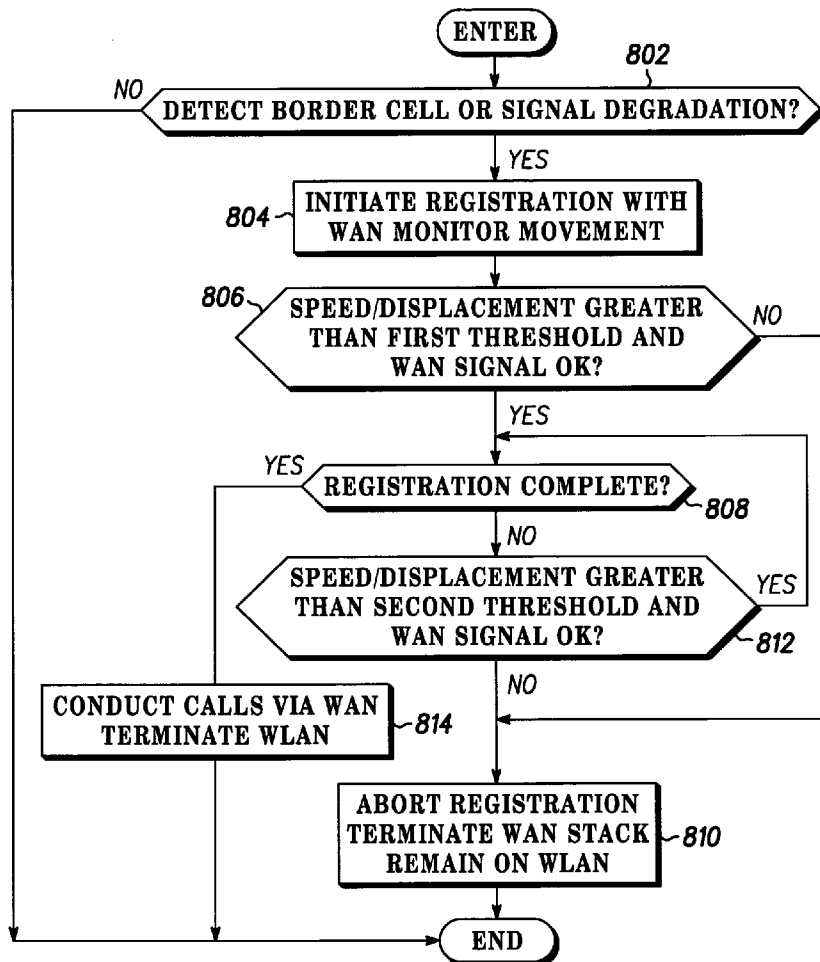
ENTER

802

NO

DETECT BORDER CELL OR SIGNAL DEGRADATION?

YES

804

INITIATE REGISTRATION WITH WAN MONITOR MOVEMENT

806

SPEED/DISPLACEMENT GREATER THAN FIRST THRESHOLD AND WAN SIGNAL OK?

NO

YES

YES

REGISTRATION COMPLETE?

808

NO

SPEED/DISPLACEMENT GREATER THAN SECOND THRESHOLD AND WAN SIGNAL OK?

YES

812

NO

CONDUCT CALLS VIA WAN TERMINATE WLAN

814

ABORT REGISTRATION TERMINATE WAN STACK REMAIN ON WLAN

810

END